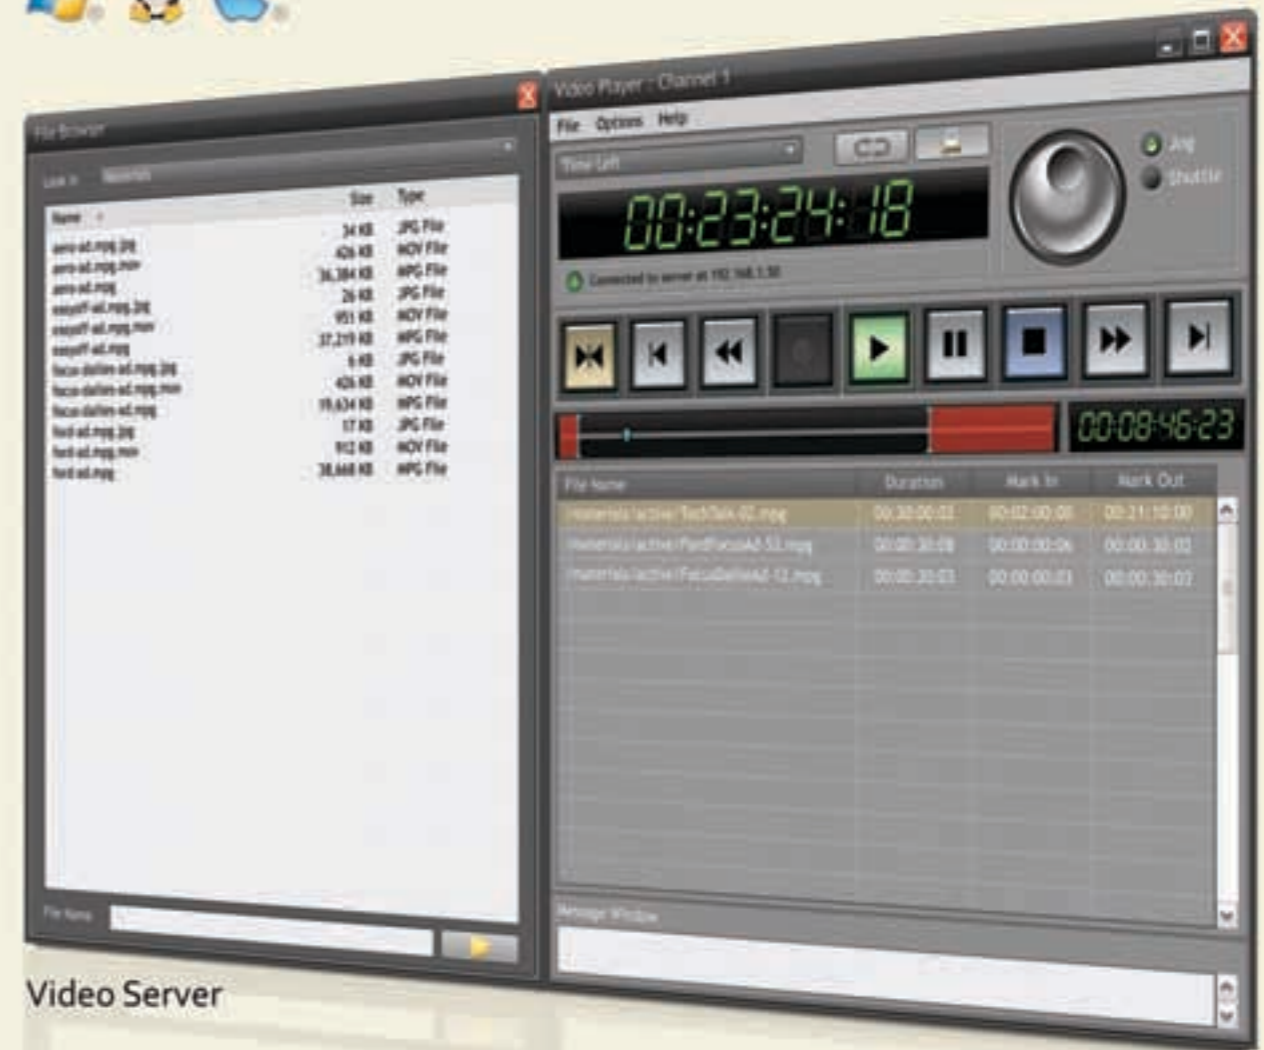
File Browser

Look in: Materials

| Name | Size | Type |
|---|---|---|
| aero-ad.mpg.jpg | 34 KB | JPG File |
| aero-ad.mpg.mov | 426 KB | MOV File |
| aero-ad.mpg | 36,384 KB | MPG File |
| easyoff-ad.mpg.jpg | 26 KB | JPG File |
| easyoff-ad.mpg.mov | 951 KB | MOV File |
| easyoff-ad.mpg | 37,219 KB | MPG File |
| focus-dallas-ad.mpg.jpg | 6 KB | JPG File |
| focus-dallas-ad.mpg.mov | 426 KB | MOV File |
| focus-dallas-ad.mpg | 19,634 KB | MPG File |
| ford-ad.mpg.jpg | 17 KB | JPG File |
| ford-ad.mpg.mov | 912 KB | MOV File |
| ford-ad.mpg | 38,468 KB | MPG File |

File Name

Video Player : Channel 1

File Options Help

Time Left

00:23:24:18

Jog

Shuttle

Connected to server at 192.168.1.50

00:08:46:23

| File Name | Duration | Mark In | Mark Out |
|---|---|---|---|
| materials/active/TechTalk-02.mpg | 00:30:00:02 | 00:02:00:00 | 00:21:10:00 |
| materials/active/FordFocusAd-53.mpg | 00:00:30:08 | 00:00:00:06 | 00:00:30:02 |
| materials/active/FocusDallasad-13.mpg | 00:00:30:03 | 00:00:00:03 | 00:00:30:03 |

Message Window

Video Server